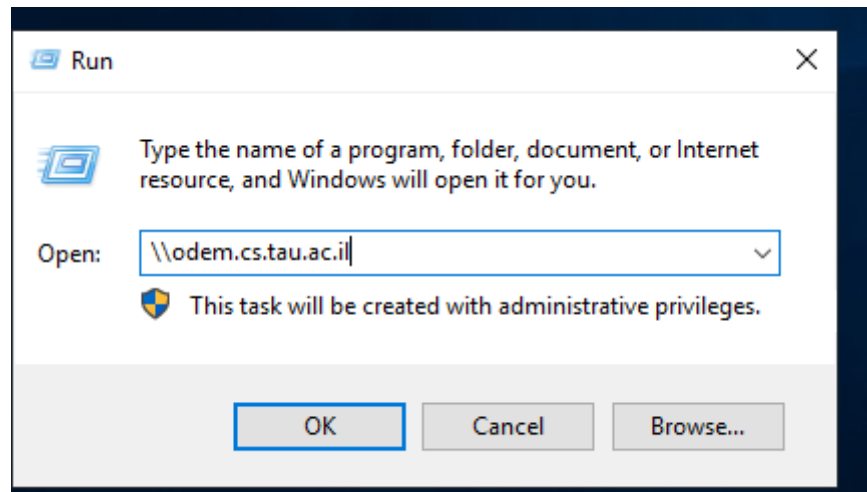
Run

×

Type the name of a program, folder, document, or Internet resource, and Windows will open it for you.

Open: \\odem.cs.tau.ac.il

This task will be created with administrative privileges.

OK

Cancel

Browse...